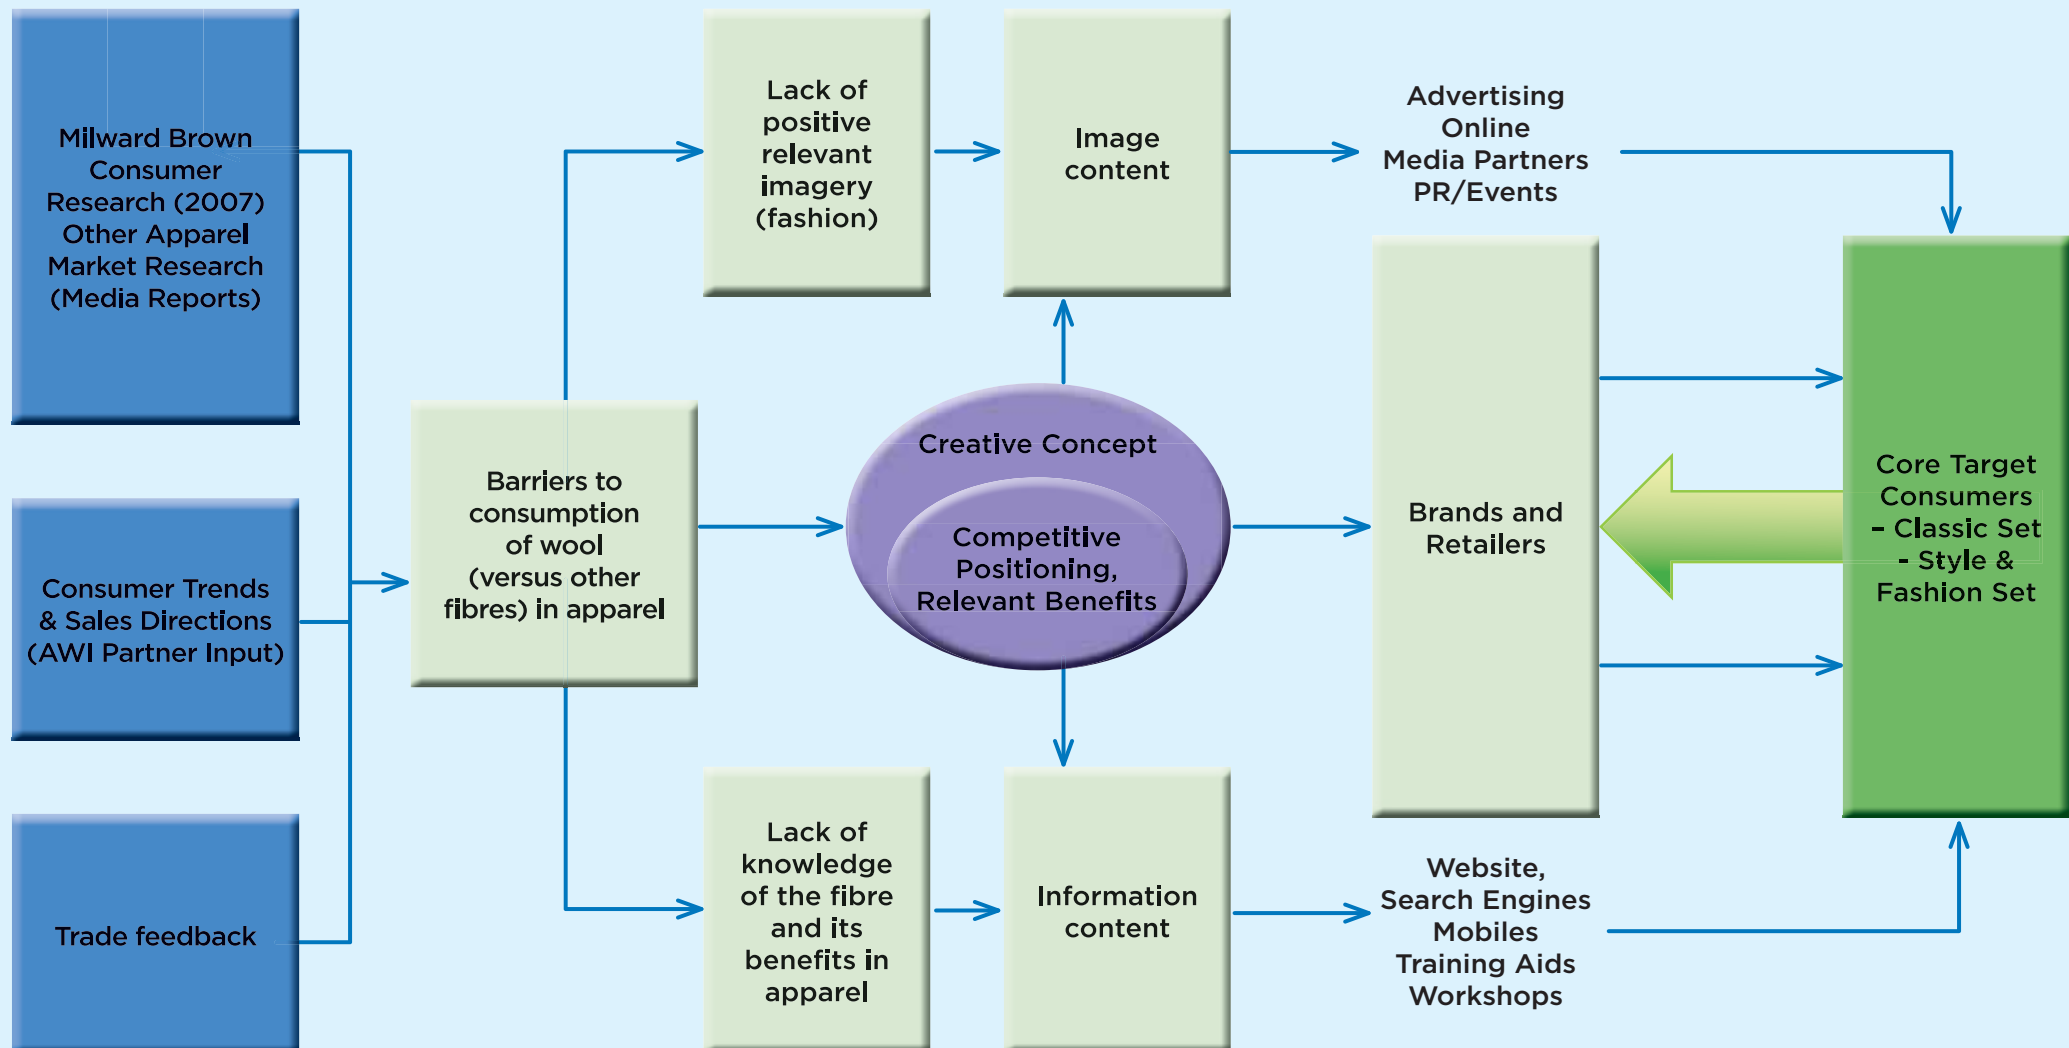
Milward Brown Consumer Research (2007) Other Apparel Market Research (Media Reports)

Consumer Trends & Sales Directions (AWI Partner Input)

Trade feedback

Barriers to consumption of wool (versus other fibres) in apparel

Lack of positive relevant imagery (fashion)

Image content

Advertising Online Media Partners PR/Events

Creative Concept

Competitive Positioning, Relevant Benefits

Brands and Retailers

Core Target Consumers – Classic Set - Style & Fashion Set

Lack of knowledge of the fibre and its benefits in apparel

Information content

Website, Search Engines Mobiles Training Aids Workshops